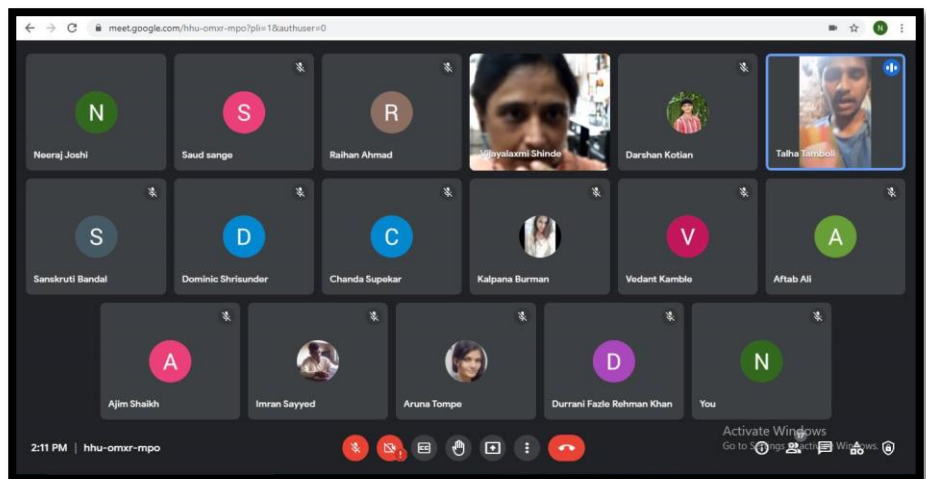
meet.google.com/hhu-omxr-mpo?pli=1&authuser=0

N
Neeraj Joshi

S
Saud sange

R
Raihan Ahmad

Vijayalaxmi Shinde

Darshan Kotian

Talha Tamboli

S
Sanskruti Bandal

D
Dominic Shrisunder

C
Chanda Supekar

Kalpana Burman

V
Vedant Kamble

A
Aftab Ali

A
Ajim Shaikh

Imran Sayyed

Aruna Tompe

D
Durrani Fazle Rehman Khan

N
You

2:11 PM | hhu-omxr-mpo

Activate Windows
Go to Settings to activate Windows.